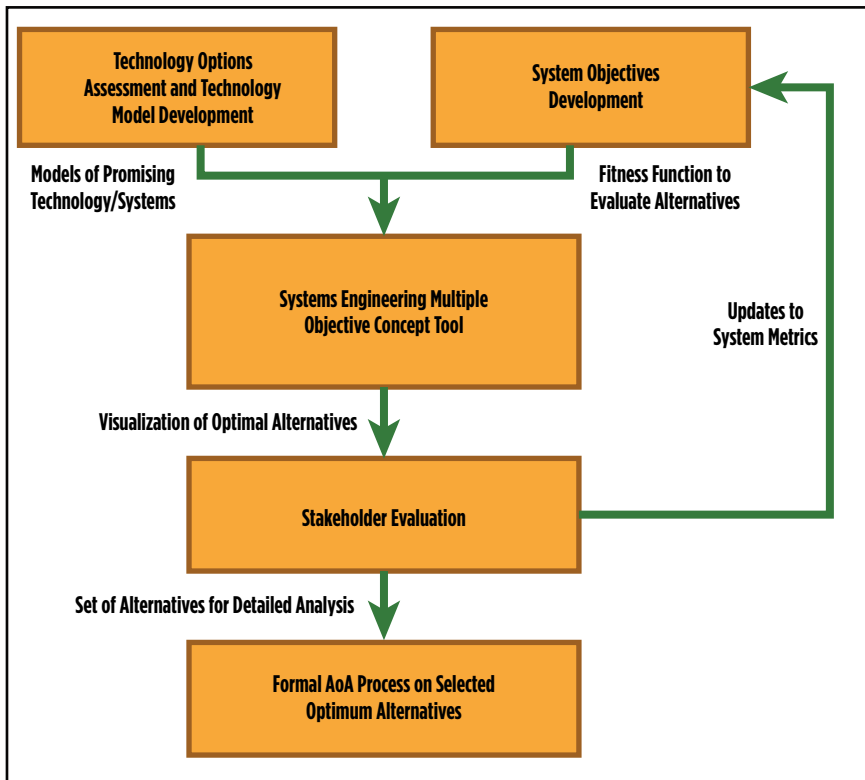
Technology Options Assessment and Technology Model Development

System Objectives Development

Models of Promising Technology/Systems

Fitness Function to Evaluate Alternatives

Systems Engineering Multiple Objective Concept Tool

Updates to System Metrics

Visualization of Optimal Alternatives

Stakeholder Evaluation

Set of Alternatives for Detailed Analysis

Formal AoA Process on Selected Optimum Alternatives